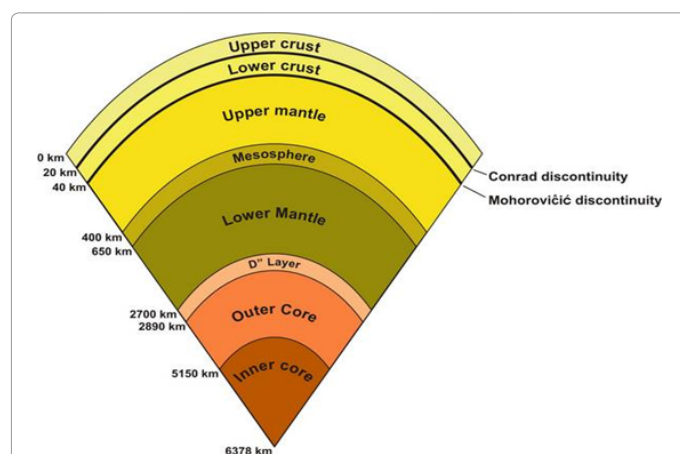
Upper crust
Lower crust
Upper mantle
Mesosphere
Lower Mantle
D" Layer
Outer Core
Inner core

0 km
20 km
40 km
400 km
650 km
2700 km
2890 km
5150 km
6378 km

Conrad discontinuity
Mohorovičić discontinuity